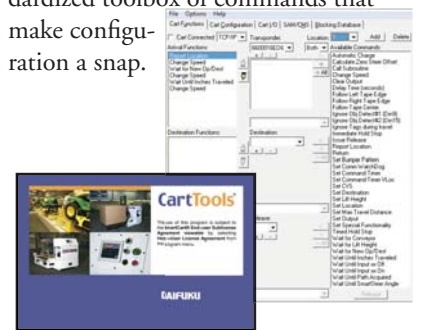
dardized toolbox of commands that make configuration a snap.

File Options Help
Cart Functions | Cart Configuration | Cart I/O | SAM/CMS | Blocking Database
Cart Connected TCP/IP Transponder Location Add Delete
Arrival Functions: Both Available Commands:
Report Location
Change Speed
Wait for New Dir/Dest
Change Speed
Wait Until Inches Traveled
Change Speed
Automatic Charge
Calculate Zero Steer Offset
Call Subroutine
Change Speed
Clear Output
Delay Time (seconds)
Follow Left Tape Edge
Follow Right Tape Edge
Follow Tape Center
Ignore Obj Detect#1 (Det/8)
Ignore Obj Detect#2 (Det/9)
Ignore Tags during travel
Immediate Hold Stop
Issue Release
Report Location
Return
Set Bumper Pattern
Set Curve Velocity Deg
Set Command Timer
Set Command Timer VLoc
Set CYS
Set Destination
Set Lift Height
Set Location
Set Max Travel Distance
Set Output
Set Special Functionality
Timed Hold Stop
Wait for Conveyor
Wait for Lift Height
Wait for New Dir/Dest
Wait Until Inches Traveled
Wait Until Input on Off
Wait Until Input on On
Wait Until Path Acquired
Wait Until SmartSteer Angle
Destination Functions:
Destination

CartTools®
The use of this program is subject to the SmartCart® End-user Sublicense Agreement viewable by pressing the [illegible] Agreement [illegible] this program menu.
DAIFUKU